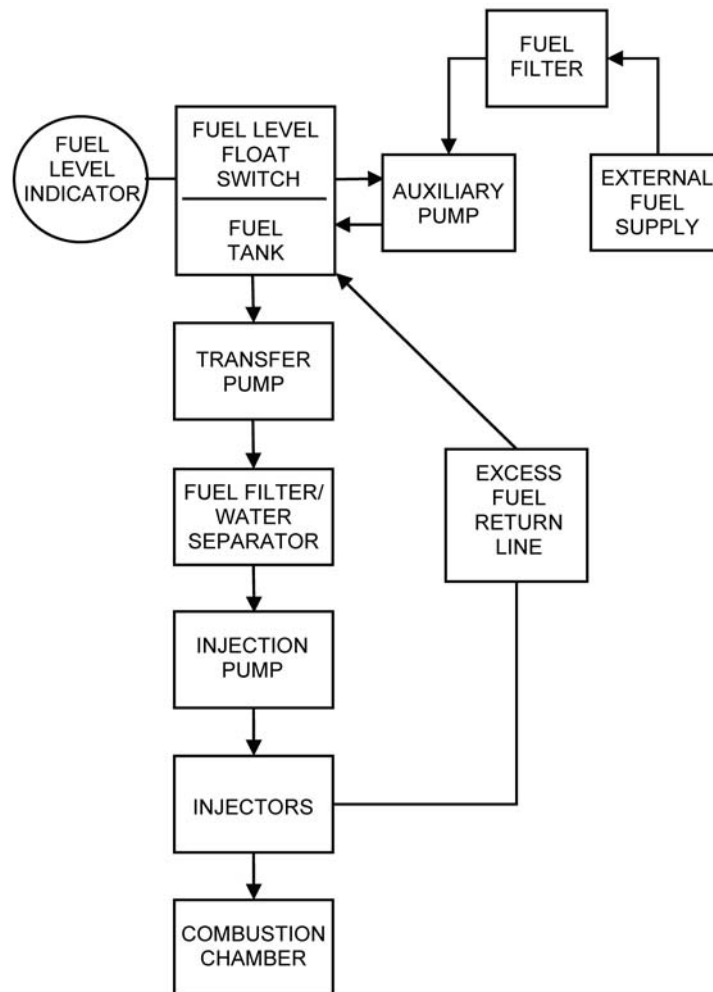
FUEL FILTER

FUEL LEVEL INDICATOR

FUEL LEVEL FLOAT SWITCH

FUEL TANK

AUXILIARY PUMP

EXTERNAL FUEL SUPPLY

TRANSFER PUMP

FUEL FILTER/ WATER SEPARATOR

EXCESS FUEL RETURN LINE

INJECTION PUMP

INJECTORS

COMBUSTION CHAMBER